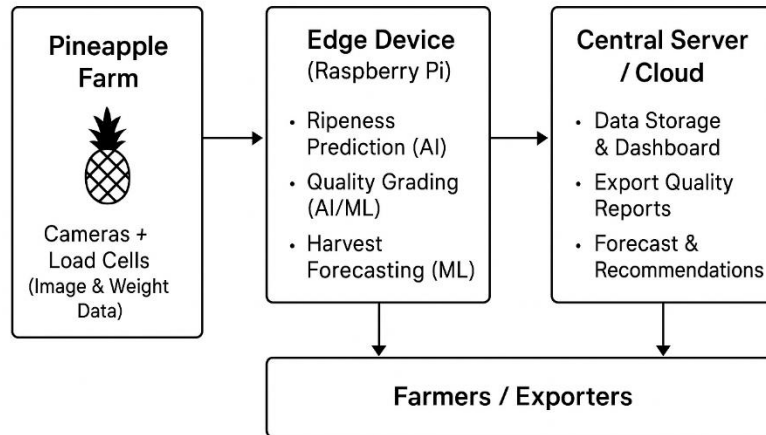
Pineapple Farm

Cameras + Load Cells (Image & Weight Data)

Edge Device
(Raspberry Pi)

• Ripeness Prediction (AI)
• Quality Grading (AI/ML)
• Harvest Forecasting (ML)

Central Server / Cloud

• Data Storage & Dashboard
• Export Quality Reports
• Forecast & Recommendations

Farmers / Exporters